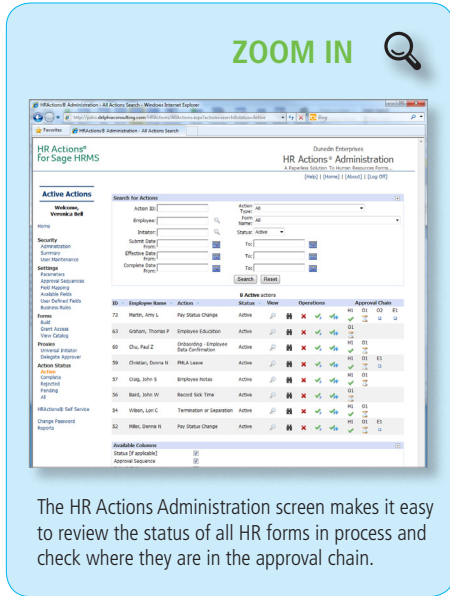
ZOOM IN

HRActions® Administration - All Actions Search - Windows Internet Explorer

http://pdsi.delphiconsulting.com/HRActions/HRActions.aspx/actions/search

Bing

Favorites

HRActions® Administration - All Actions Search

HR Actions® for Sage HRMS

Dunedin Enterprises

HR Actions® Administration

A Paperless Solution To Human Resources Forms

[Help] | [Home] | [About] | [Log Off]

Active Actions

Welcome, Veronica Bell

Home

Security
Administration
Summary
User Maintenance

Settings
Parameters
Approval Sequences
Field Mapping
Available Fields
User Defined Fields
Business Rules

Forms
Build
Grant Access
View Catalog

Proxies
Universal Initiator
Delegate Approver

Action Status
Active
Complete
Rejected
Pending
All

HRActions® Self Service

Change Password
Reports

Search for Actions

Action ID:

Action Type: All

Employee:

Form Name: All

Initiator:

Status: Active

Submit Date From:

To:

Effective Date From:

To:

Complete Date From:

To:

Search

Reset

8 Active actions

| ID | Employee Name | Action | Status | View | Operations | Approval Chain |
|---|---|---|---|---|---|---|
| 73 | Martin, Amy L | Pay Status Change | Active | | | H1 O1 O2 E1 |
| 63 | Graham, Thomas P | Employee Education | Active | | | O1 |
| 60 | Chu, Paul Z | Onboarding - Employee Data Confirmation | Active | | | H1 O1 |
| 59 | Christian, Donna N | FMLA Leave | Active | | | H1 O1 E1 |
| 37 | Craig, John S | Employee Notes | Active | | | H1 O1 |
| 56 | Baird, John W | Record Sick Time | Active | | | O1 |
| 54 | Wilson, Lori C | Termination or Separation | Active | | | H1 O1 |
| 52 | Miller, Dennis N | Pay Status Change | Active | | | H1 O1 E1 |

Available Columns

Status (if applicable)

Approval Sequence

The HR Actions Administration screen makes it easy to review the status of all HR forms in process and check where they are in the approval chain.